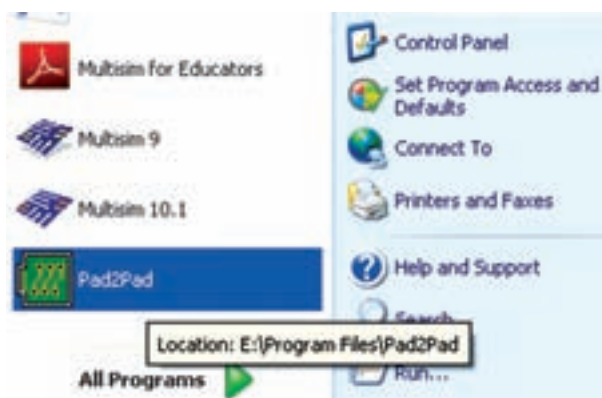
Multisim for Educators

Multisim 9

Multisim 10.1

Pad2Pad

Location: E:\Program Files\Pad2Pad

All Programs

Control Panel

Set Program Access and Defaults

Connect To

Printers and Faxes

Help and Support

Search

Run...